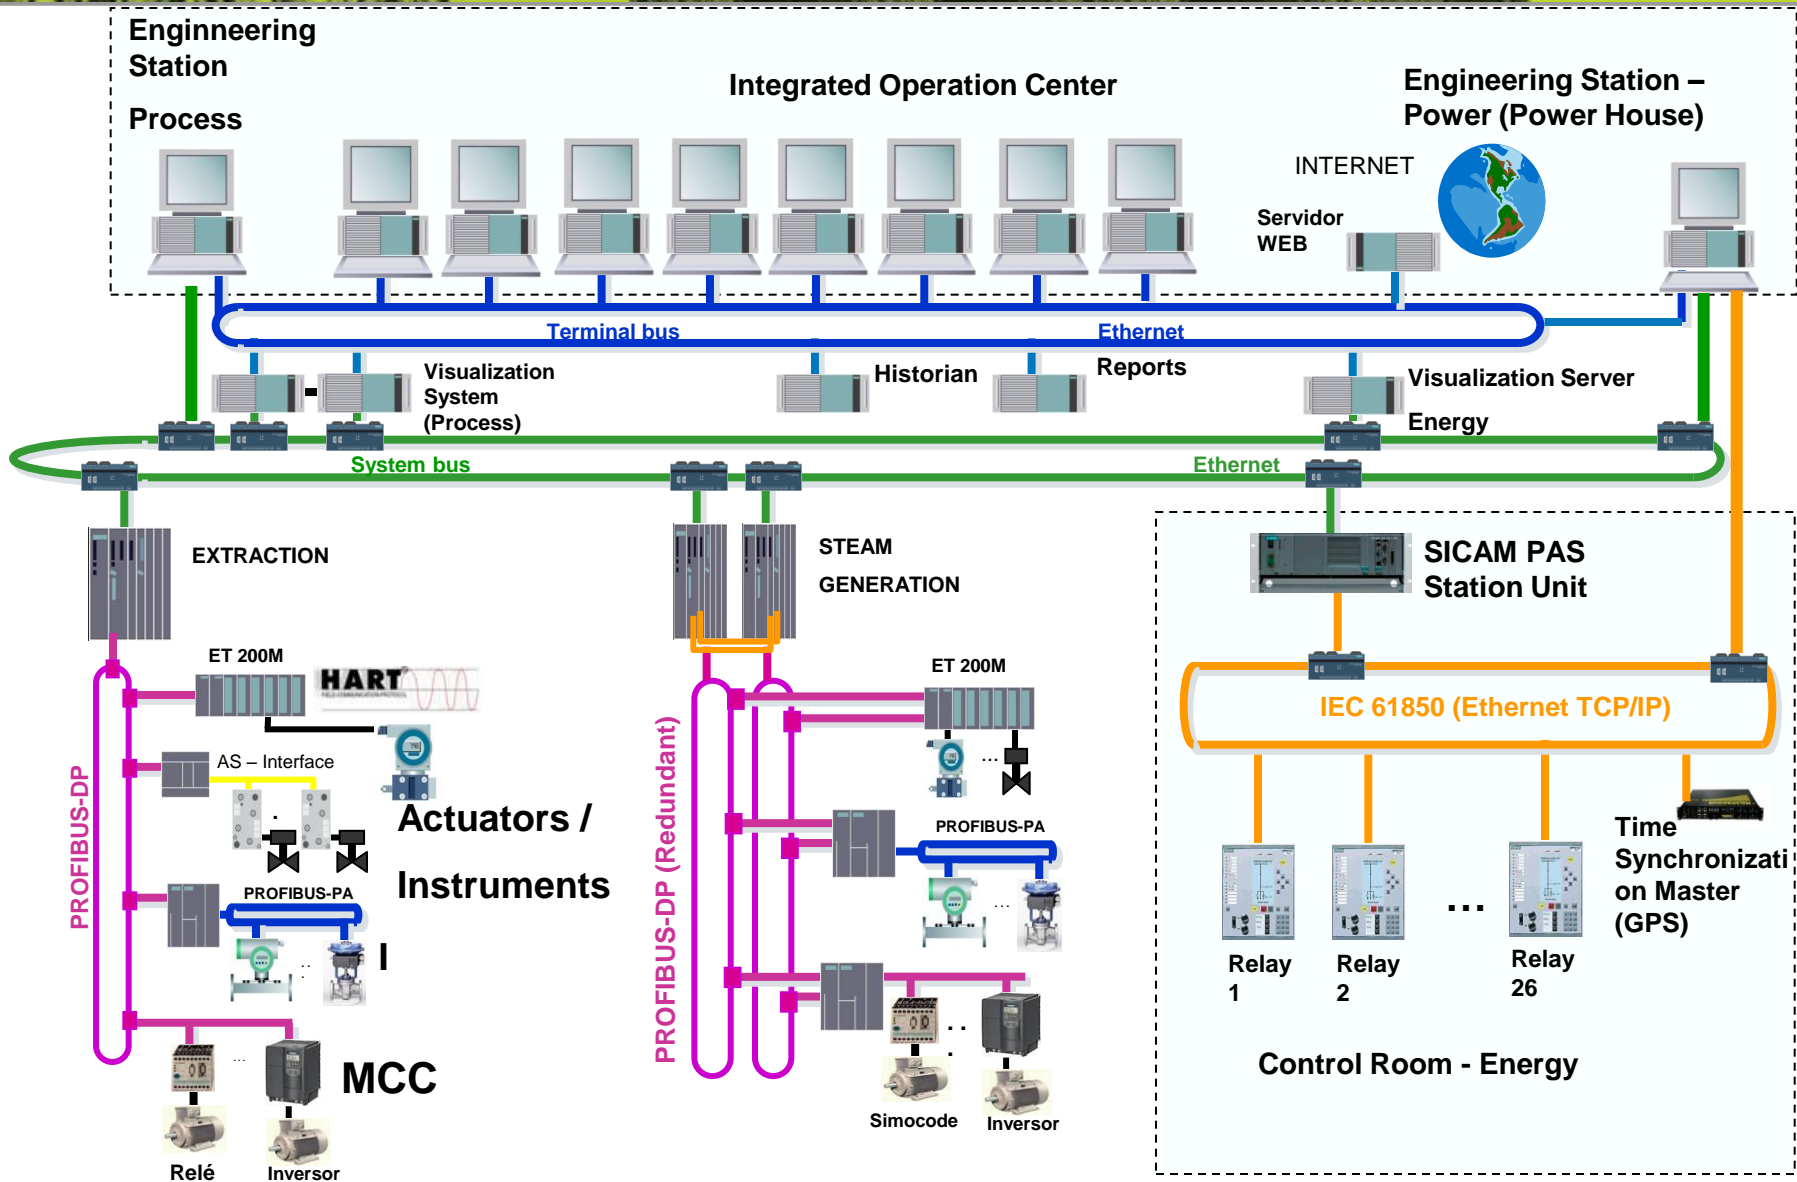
Engineering Station

Process

Integrated Operation Center

Engineering Station – Power (Power House)

INTERNET

Servidor WEB

Terminal bus

Ethernet

Visualization System (Process)

Historian

Reports

Visualization Server

Energy

System bus

Ethernet

EXTRACTION

STEAM GENERATION

SICAM PAS Station Unit

ET 200M

HART

ET 200M

AS – Interface

Actuators / Instruments

PROFIBUS-DP

PROFIBUS-PA

PROFIBUS-DP (Redundant)

PROFIBUS-PA

IEC 61850 (Ethernet TCP/IP)

Time Synchronizati on Master (GPS)

Relay 1

Relay 2

...

Relay 26

Control Room - Energy

MCC

Relé

Inversor

Simocode

Inversor